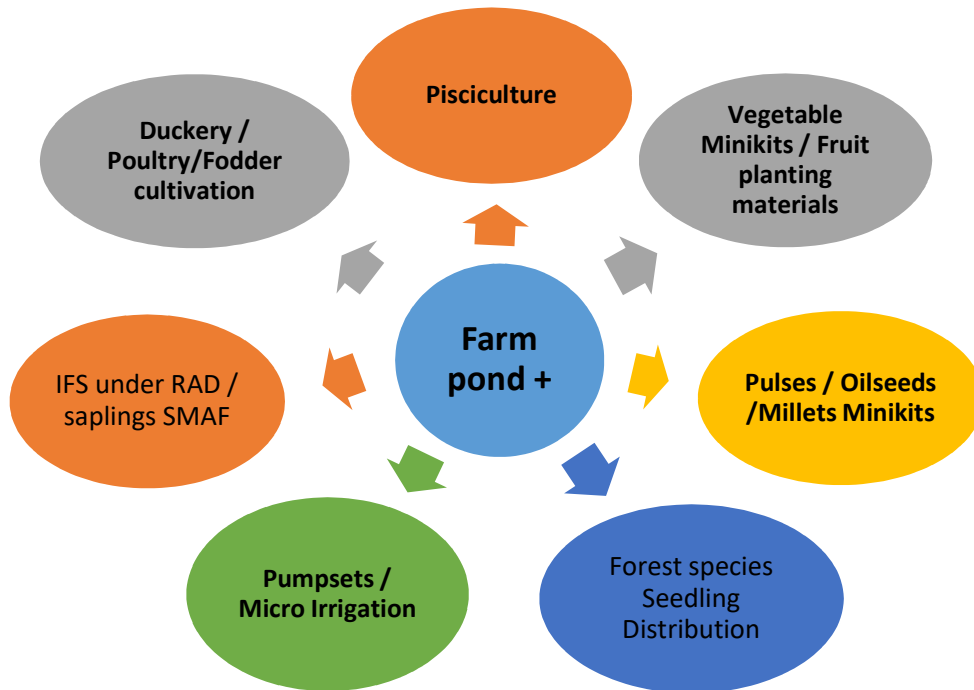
Pisciculture

Duckery / Poultry/Fodder cultivation

Vegetable Minikits / Fruit planting materials

Farm pond +

IFS under RAD / saplings SMAF

Pulses / Oilseeds /Millets Minikits

Pumpsets / Micro Irrigation

Forest species Seedling Distribution